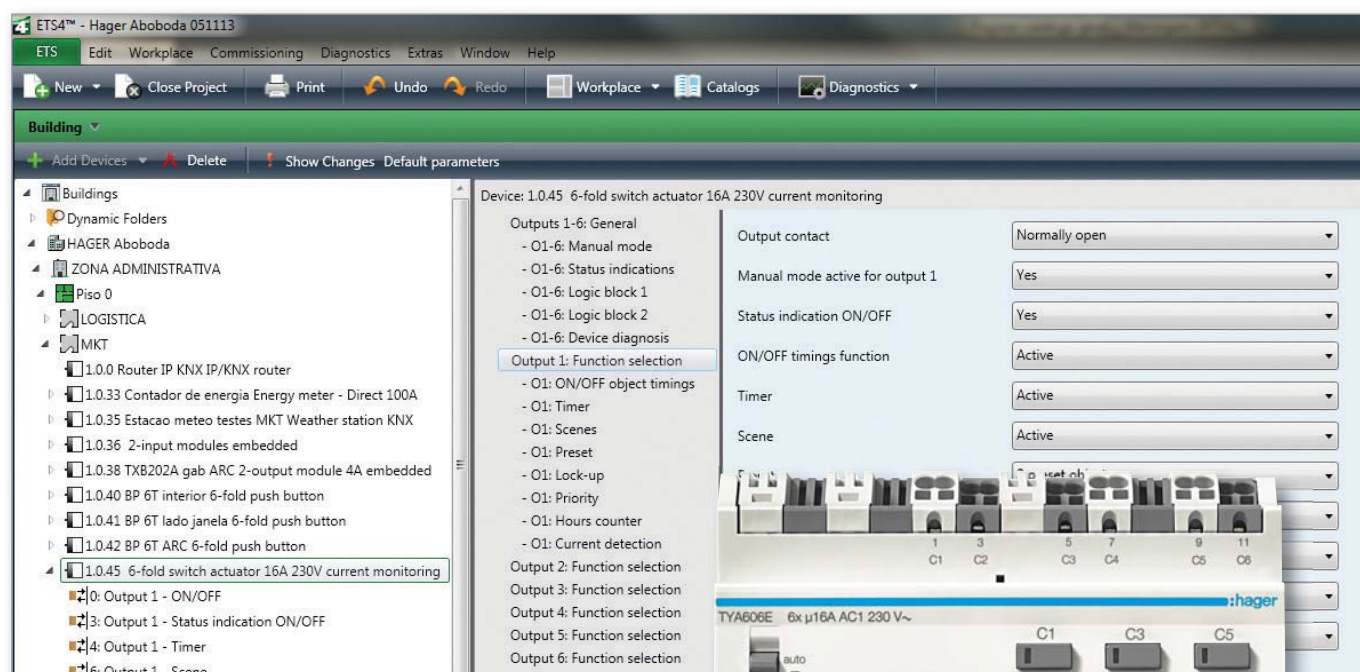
ETS4™ - Hager Aboboda 051113

ETS Edit Workplace Commissioning Diagnostics Extras Window Help

New Close Project Print Undo Redo Workplace Catalogs Diagnostics

Building

Add Devices Delete Show Changes Default parameters

Buildings
Dynamic Folders
HAGER Aboboda
ZONA ADMINISTRATIVA
Piso 0
LOGISTICA
MKT
1.0.0 Router IP KNX IP/KNX router
1.0.33 Contador de energia Energy meter - Direct 100A
1.0.35 Estacao meteo testes MKT Weather station KNX
1.0.36 2-input modules embedded
1.0.38 TXB202A gab ARC 2-output module 4A embedded
1.0.40 BP 6T interior 6-fold push button
1.0.41 BP 6T lado janela 6-fold push button
1.0.42 BP 6T ARC 6-fold push button
1.0.45 6-fold switch actuator 16A 230V current monitoring
0: Output 1 - ON/OFF
3: Output 1 - Status indication ON/OFF
4: Output 1 - Timer
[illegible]

Device: 1.0.45 6-fold switch actuator 16A 230V current monitoring

Outputs 1-6: General
- O1-6: Manual mode
- O1-6: Status indications
- O1-6: Logic block 1
- O1-6: Logic block 2
- O1-6: Device diagnosis
Output 1: Function selection
- O1: ON/OFF object timings
- O1: Timer
- O1: Scenes
- O1: Preset
- O1: Lock-up
- O1: Priority
- O1: Hours counter
- O1: Current detection
Output 2: Function selection
Output 3: Function selection
Output 4: Function selection
Output 5: Function selection
Output 6: Function selection

| | |
|---|---|
| Output contact | Normally open |
| Manual mode active for output 1 | Yes |
| Status indication ON/OFF | Yes |
| ON/OFF timings function | Active |
| Timer | Active |
| Scene | Active |
| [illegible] | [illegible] |

1 3 5 7 9 11
C1 C2 C3 C4 C5 C6
:hager
TYA606E 6x µ16A AC1 230 V~
C1 C3 C5
auto